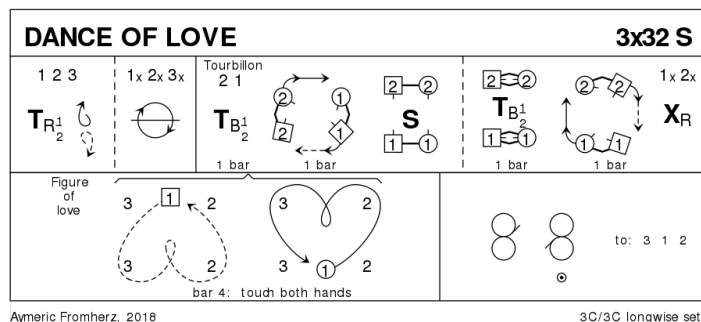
DANCE OF LOVE

3x32 S

1 2 3

$T_{R^1_2}$

1x 2x 3x

Tourbillon
2 1

$T_{B^1_2}$

2 1 2 1

1 bar 1 bar

2 2
S
1 1

2 2
$T_{B^1_2}$
1 1

2 2 1 1

1 bar 1 bar

1x 2x

$X_R$

Figure of love

3 1 2

3 2

3 2

3 1 2

bar 4: touch both hands

to: 3 1 2

Aymeric Fromherz, 2018

3C/3C longwise set